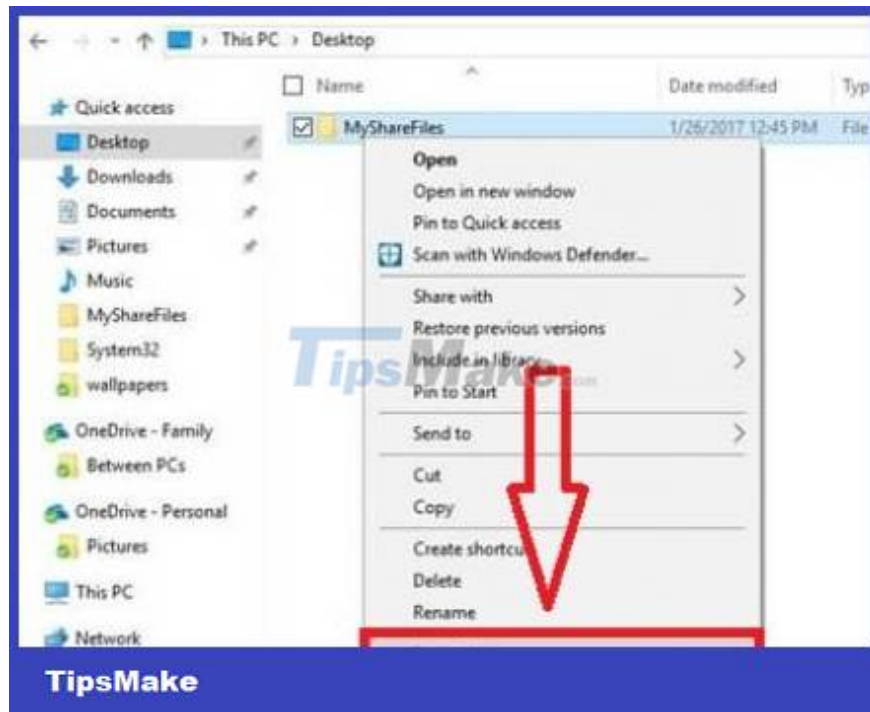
This PC › Desktop

Name

Date modified

Typ

Quick access

Desktop

Downloads

Documents

Pictures

Music

MyShareFiles

System32

wallpapers

OneDrive - Family

Between PCs

OneDrive - Personal

Pictures

This PC

Network

MyShareFiles

1/26/2017 12:45 PM

File

Open

Open in new window

Pin to Quick access

Scan with Windows Defender...

Share with

Restore previous versions

Include in library

Pin to Start

Send to

Cut

Copy

Create shortcu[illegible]

Delete

Rename

TipsMake

TipsMake